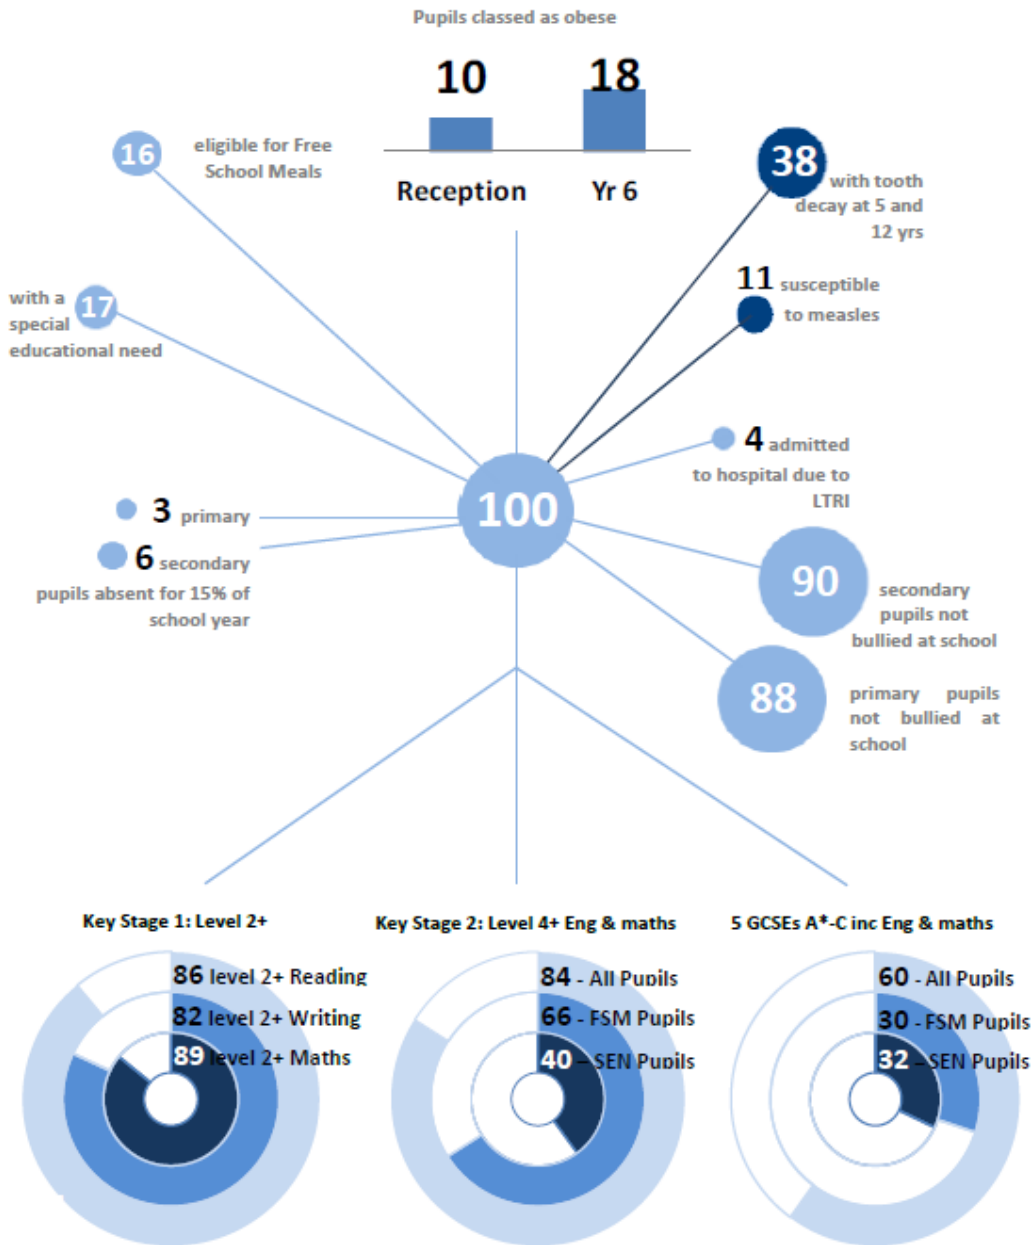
Pupils classed as obese

10

18

Reception

Yr 6

16 eligible for Free School Meals

with a special educational need 17

38 with tooth decay at 5 and 12 yrs

11 susceptible to measles

4 admitted to hospital due to LTRI

100

3 primary

6 secondary pupils absent for 15% of school year

90 secondary pupils not bullied at school

88 primary pupils not bullied at school

Key Stage 1: Level 2+

86 level 2+ Reading

82 level 2+ Writing

89 level 2+ Maths

Key Stage 2: Level 4+ Eng & maths

84 - All Pupils

66 - FSM Pupils

40 – SEN Pupils

5 GCSEs A*-C inc Eng & maths

60 - All Pupils

30 - FSM Pupils

32 – SEN Pupils